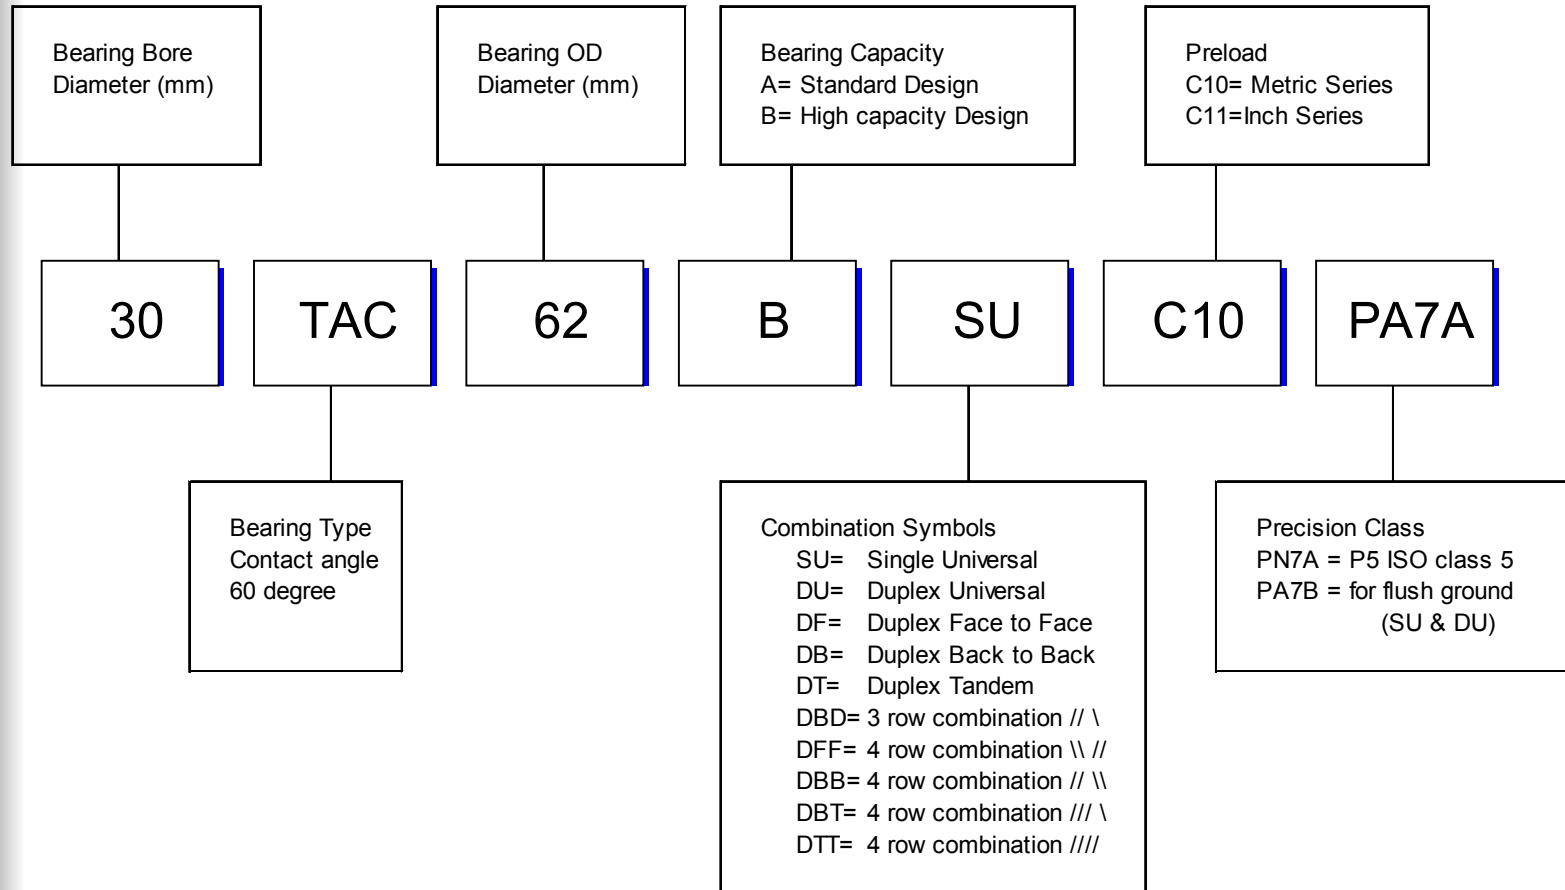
Bearing Bore Diameter (mm)

Bearing OD Diameter (mm)

Bearing Capacity
A= Standard Design
B= High capacity Design

Preload
C10= Metric Series
C11=Inch Series

30

TAC

62

B

SU

C10

PA7A

Bearing Type
Contact angle
60 degree

Combination Symbols
SU= Single Universal
DU= Duplex Universal
DF= Duplex Face to Face
DB= Duplex Back to Back
DT= Duplex Tandem
DBD= 3 row combination // \
DFF= 4 row combination \\ //
DBB= 4 row combination // \\
DBT= 4 row combination /// \
DTT= 4 row combination ////

Precision Class
PN7A = P5 ISO class 5
PA7B = for flush ground (SU & DU)